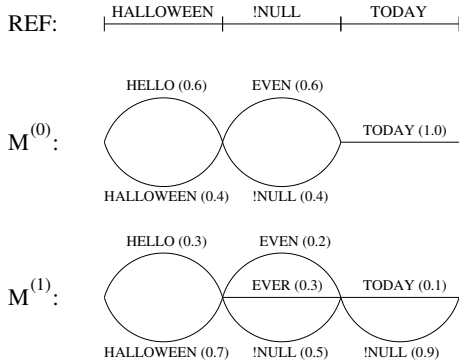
REF: HALLOWEEN !NULL TODAY

HELLO (0.6) EVEN (0.6)

$M^{(0)}$: TODAY (1.0)

HALLOWEEN (0.4) !NULL (0.4)

HELLO (0.3) EVEN (0.2)

EVER (0.3) TODAY (0.1)

$M^{(1)}$:

HALLOWEEN (0.7) !NULL (0.5) !NULL (0.9)